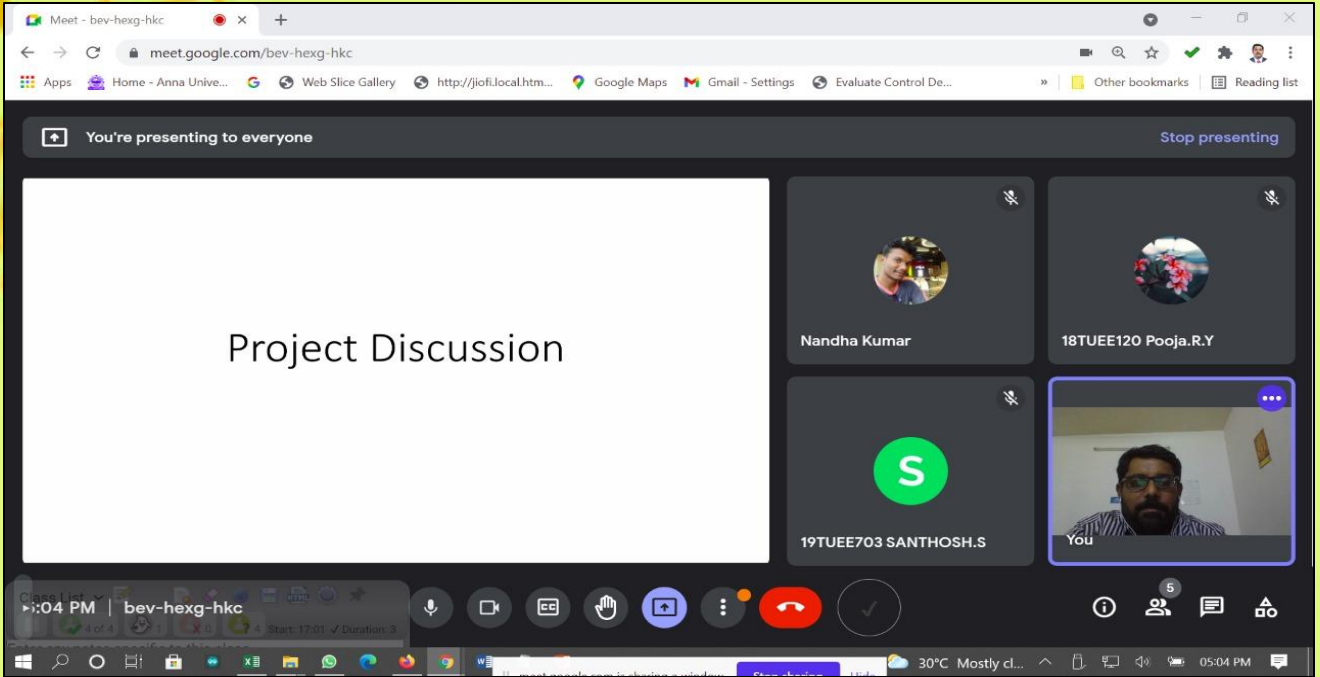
Meet - bev-hexg-hkc

meet.google.com/bev-hexg-hkc

Apps Home - Anna Unive... Web Slice Gallery http://jiofi.local.htm... Google Maps Gmail - Settings Evaluate Control De... » Other bookmarks Reading list

You're presenting to everyone

Stop presenting

Project Discussion

Nandha Kumar

18TUEE120 Pooja.R.Y

S

19TUEE703 SANTHOSH.S

You

Class List

4 of 4 1 0 4 Start: 17:01 Duration: 3

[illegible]:04 PM | bev-hexg-hkc

5

meet.google.com is sharing a window. Stop sharing Hide

30°C Mostly cl... 05:04 PM